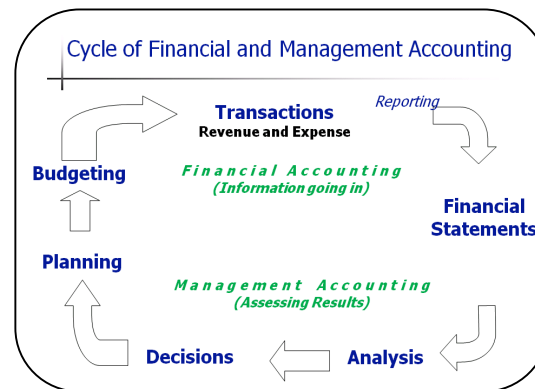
Cycle of Financial and Management Accounting

Transactions
Revenue and Expense

Reporting

Budgeting

Financial Accounting
(Information going in)

Financial Statements

Planning

Management Accounting
(Assessing Results)

Decisions

Analysis